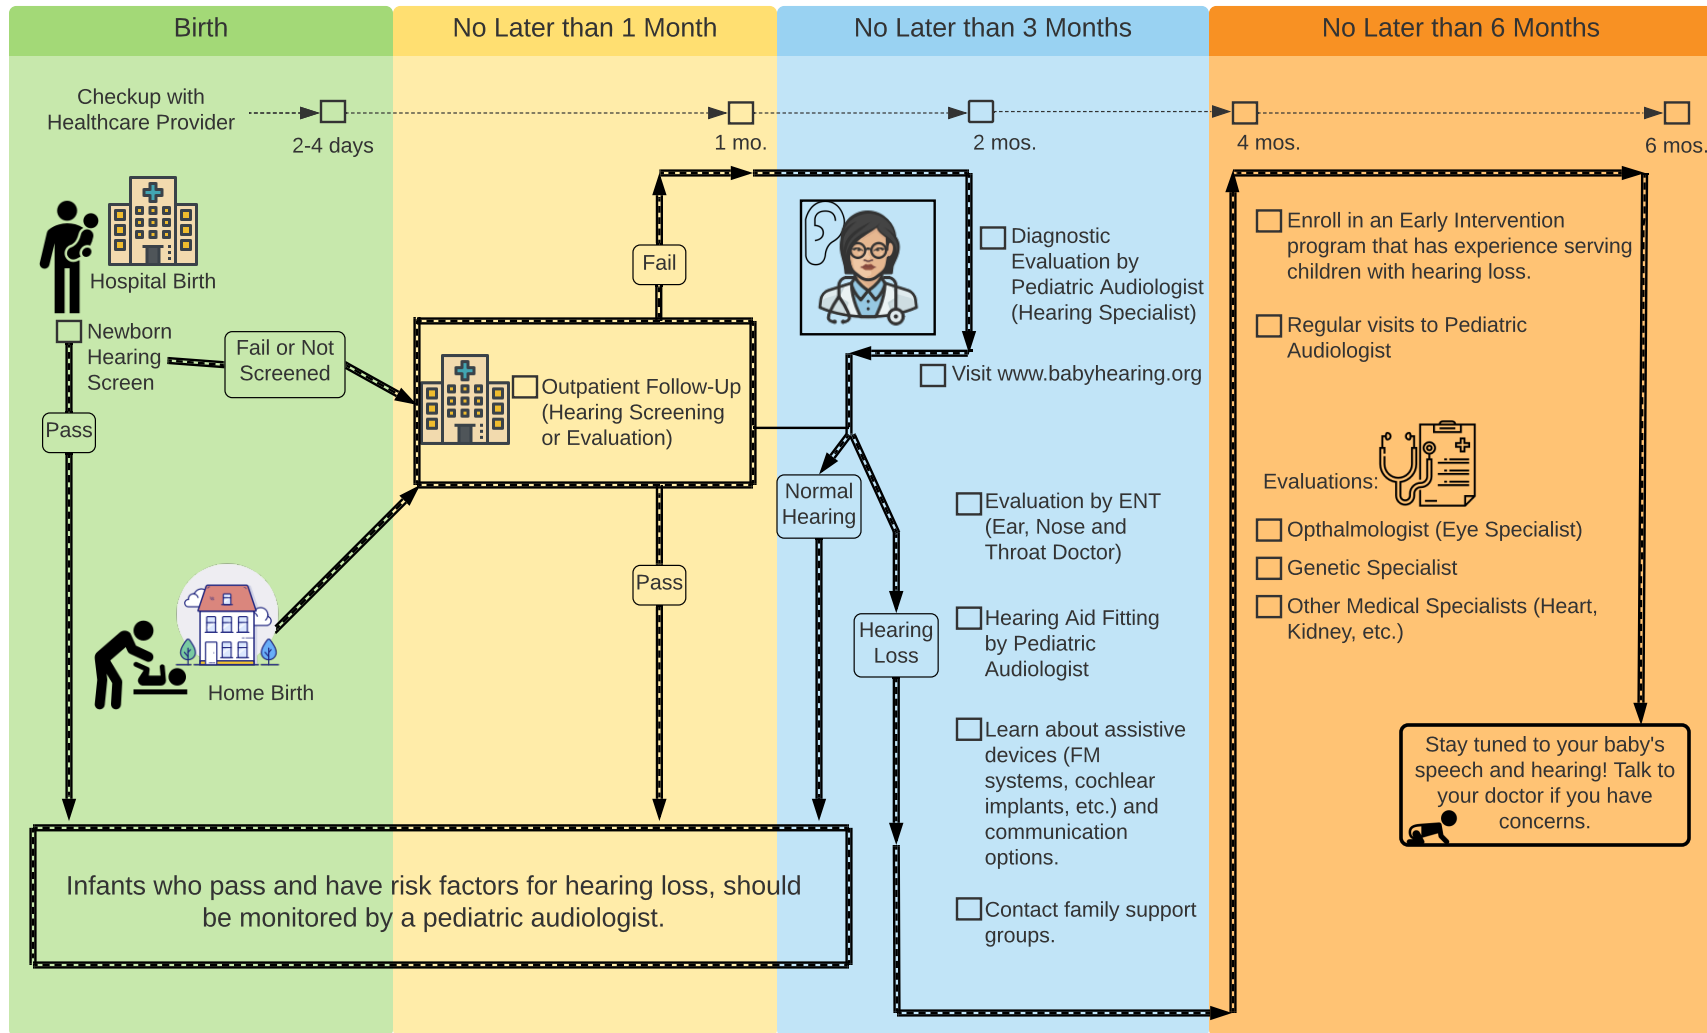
Birth

No Later than 1 Month

No Later than 3 Months

No Later than 6 Months

Checkup with Healthcare Provider

2-4 days

1 mo.

2 mos.

4 mos.

6 mos.

Hospital Birth

Newborn Hearing Screen

Fail or Not Screened

Pass

Fail

Outpatient Follow-Up (Hearing Screening or Evaluation)

Pass

Home Birth

Diagnostic Evaluation by Pediatric Audiologist (Hearing Specialist)

Visit www.babyhearing.org

Normal Hearing

Hearing Loss

Evaluation by ENT (Ear, Nose and Throat Doctor)

Hearing Aid Fitting by Pediatric Audiologist

Learn about assistive devices (FM systems, cochlear implants, etc.) and communication options.

Contact family support groups.

Enroll in an Early Intervention program that has experience serving children with hearing loss.

Regular visits to Pediatric Audiologist

Evaluations:

Opthalmologist (Eye Specialist)

Genetic Specialist

Other Medical Specialists (Heart, Kidney, etc.)

Stay tuned to your baby's speech and hearing! Talk to your doctor if you have concerns.

Infants who pass and have risk factors for hearing loss, should be monitored by a pediatric audiologist.